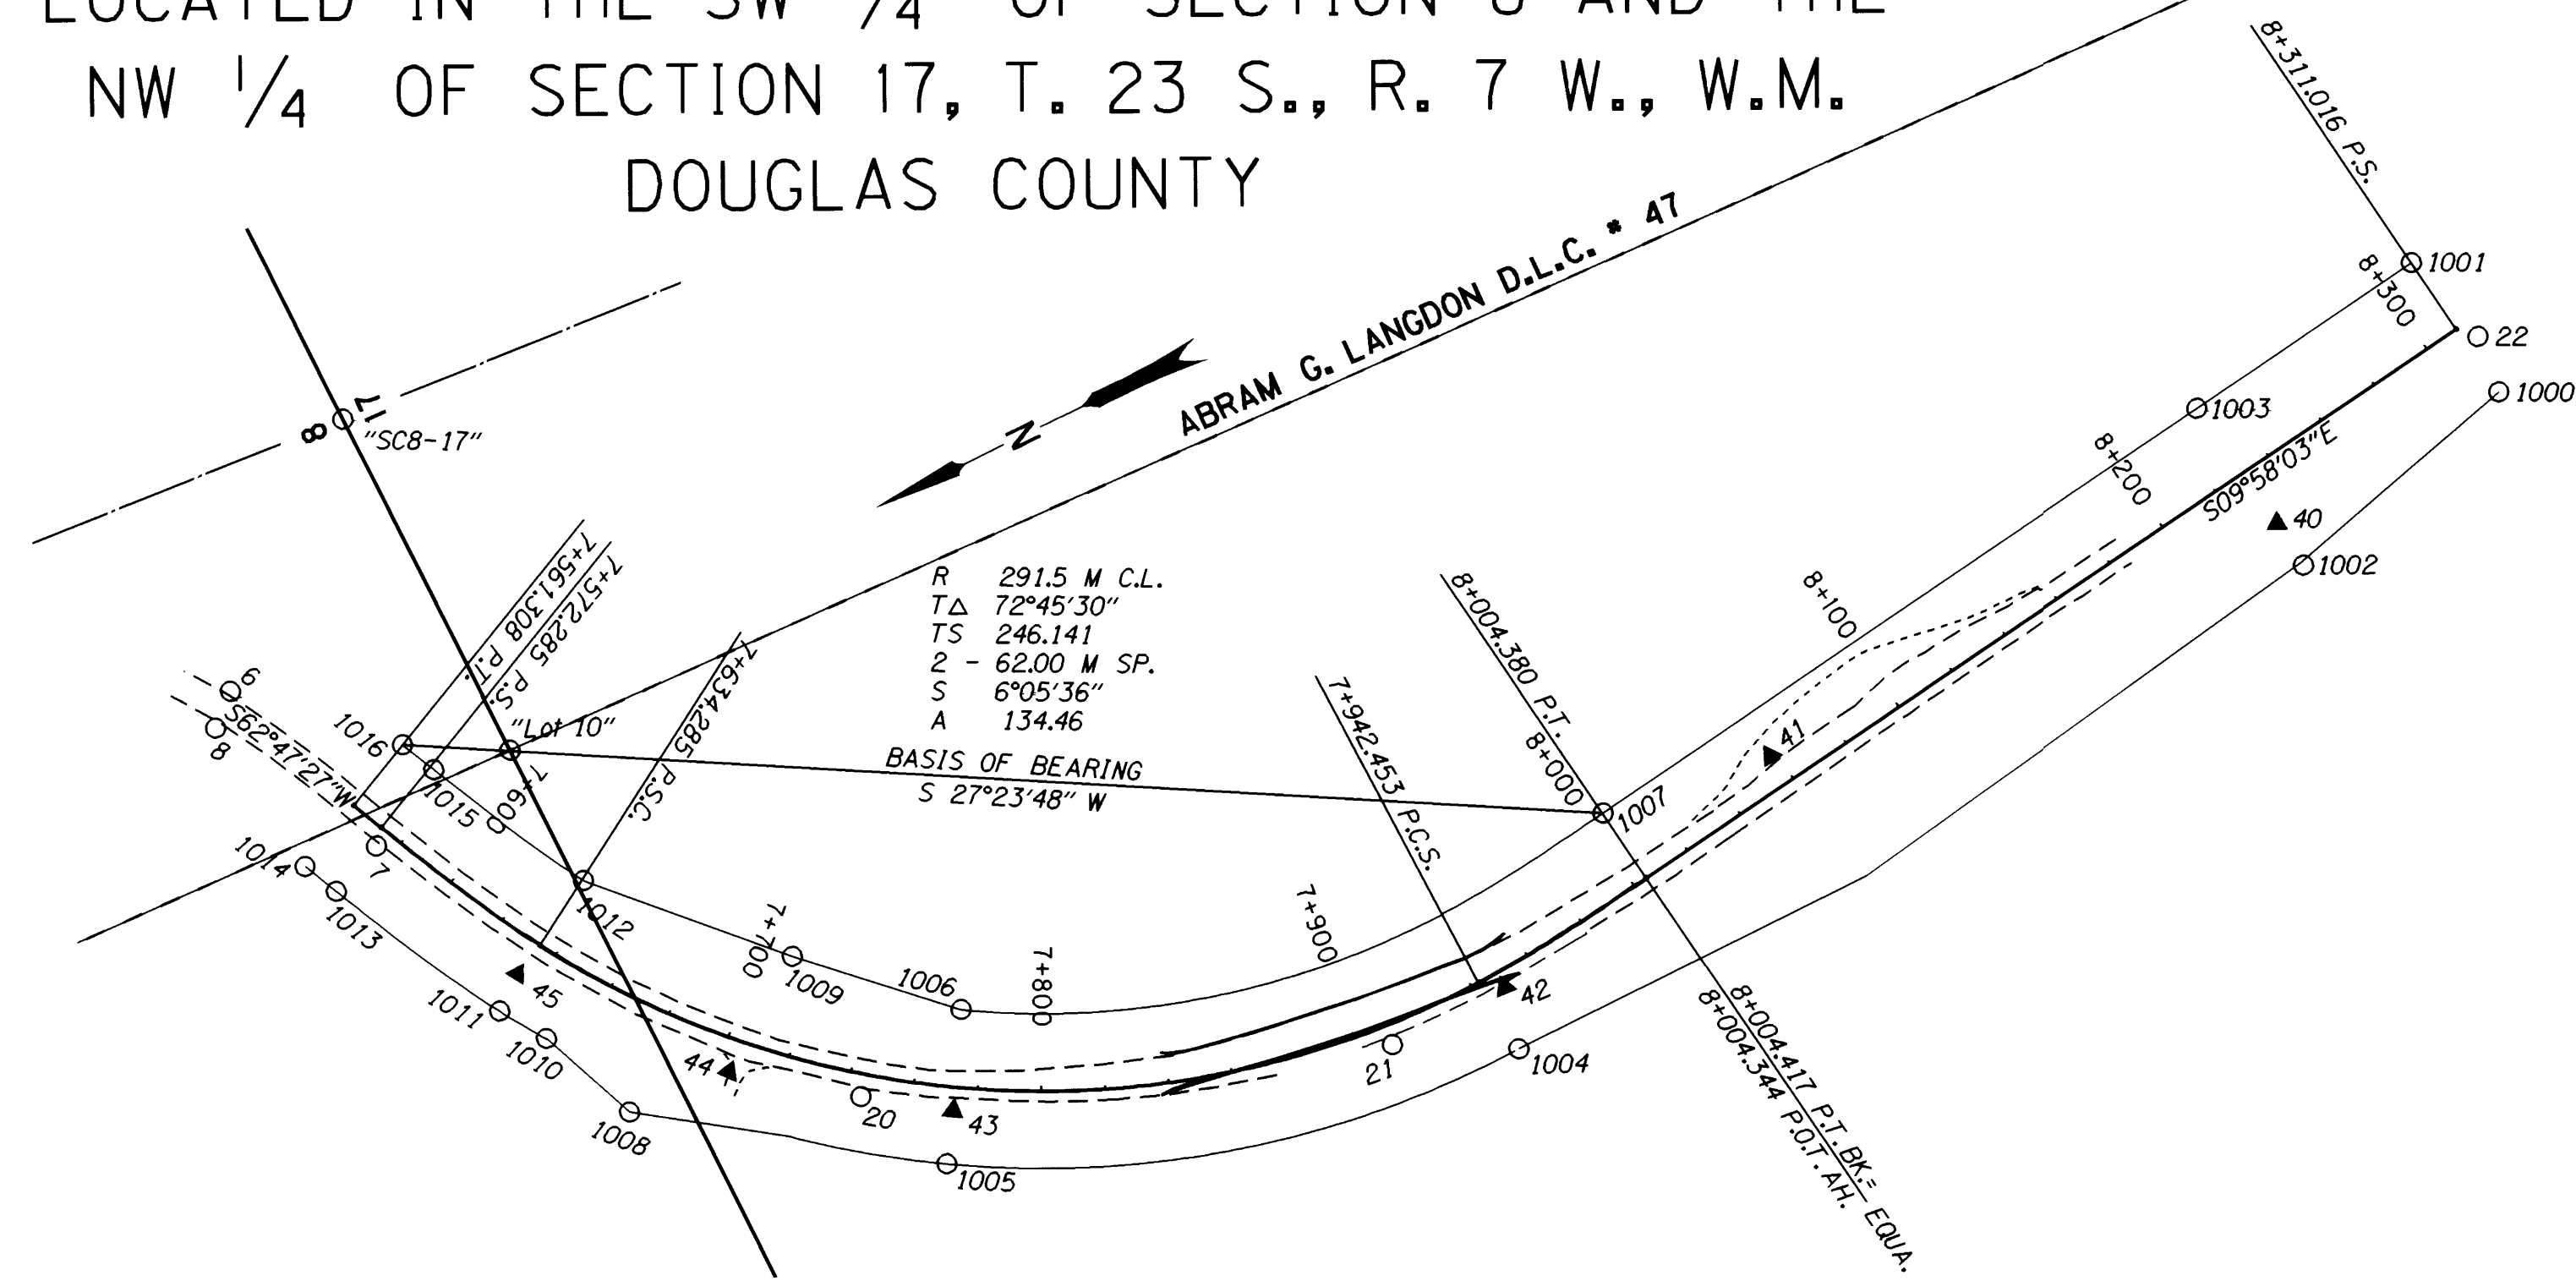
LOCATED IN THE SW $\frac{1}{4}$ OF SECTION 8 AND THE
NW $\frac{1}{4}$ OF SECTION 17, T. 23 S., R. 7 W., W.M.
DOUGLAS COUNTY

8+311.016 P.S.
ABRAM G. LANGDON D.L.C. # 47
1001
8+300
22
1000
1003
8+200
S09°58'03"E
40
1002
8+100
N
8
17
"SC8-17"
7+561.308 P.I.
7+572.285 P.S.
7+634.285 P.S.C.
R 291.5 M C.L.
T$\Delta$ 72°45'30"
TS 246.141
2 - 62.00 M SP.
S 6°05'36"
A 134.46
8+004.380 P.T.
8+000
7+942.453 P.C.S.
41
1007
9
8
S62°47'27"W
1016
"Lot 10"
1015
7+600
BASIS OF BEARING
S 27°23'48" W
1014
7
1013
1012
7+700
1009
1006
7+800
7+900
42
45
1011
1010
44
1008
20
43
1005
21
1004
8+004.417 P.T.BK.= EQUA.
8+004.344 P.O.T.AH.